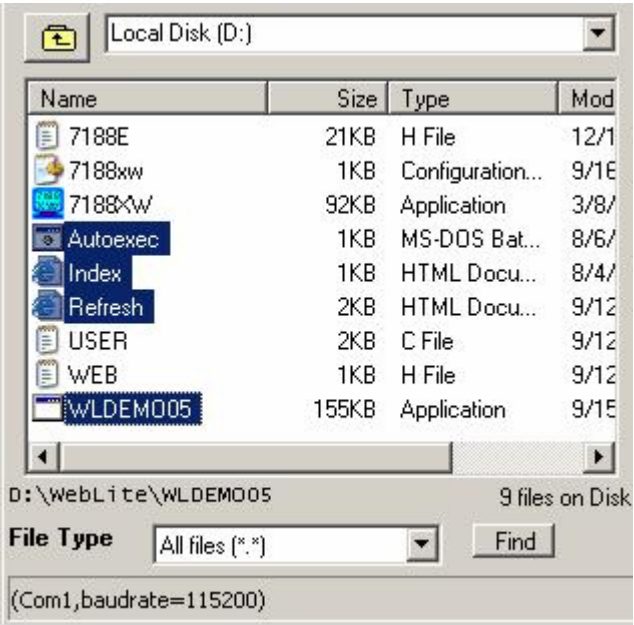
Local Disk (D:)

| Name | Size | Type | Mod |
|---|---|---|---|
| 7188E | 21KB | H File | 12/1 |
| 7188xw | 1KB | Configuration... | 9/16 |
| 7188XW | 92KB | Application | 3/8/ |
| Autoexec | 1KB | MS-DOS Bat... | 8/6/ |
| Index | 1KB | HTML Docu... | 8/4/ |
| Refresh | 2KB | HTML Docu... | 9/12 |
| USER | 2KB | C File | 9/12 |
| WEB | 1KB | H File | 9/12 |
| WLDEMO05 | 155KB | Application | 9/15 |

D:\WebLite\WLDEMO05

9 files on Disk

File Type All files (*.*) Find

(Com1,baudrate=115200)